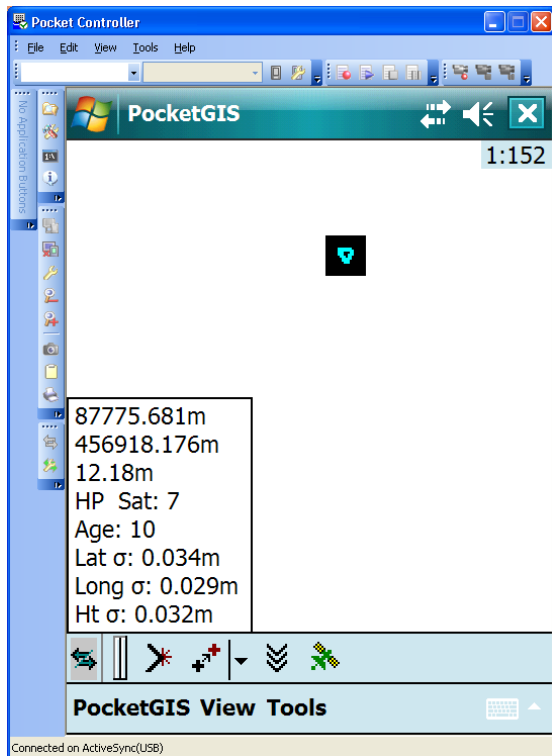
Pocket Controller

File Edit View Tools Help

No Application Buttons

PocketGIS

1:152

87775.681m
456918.176m
12.18m
HP Sat: 7
Age: 10
Lat σ: 0.034m
Long σ: 0.029m
Ht σ: 0.032m

PocketGIS View Tools

Connected on ActiveSync(USB)